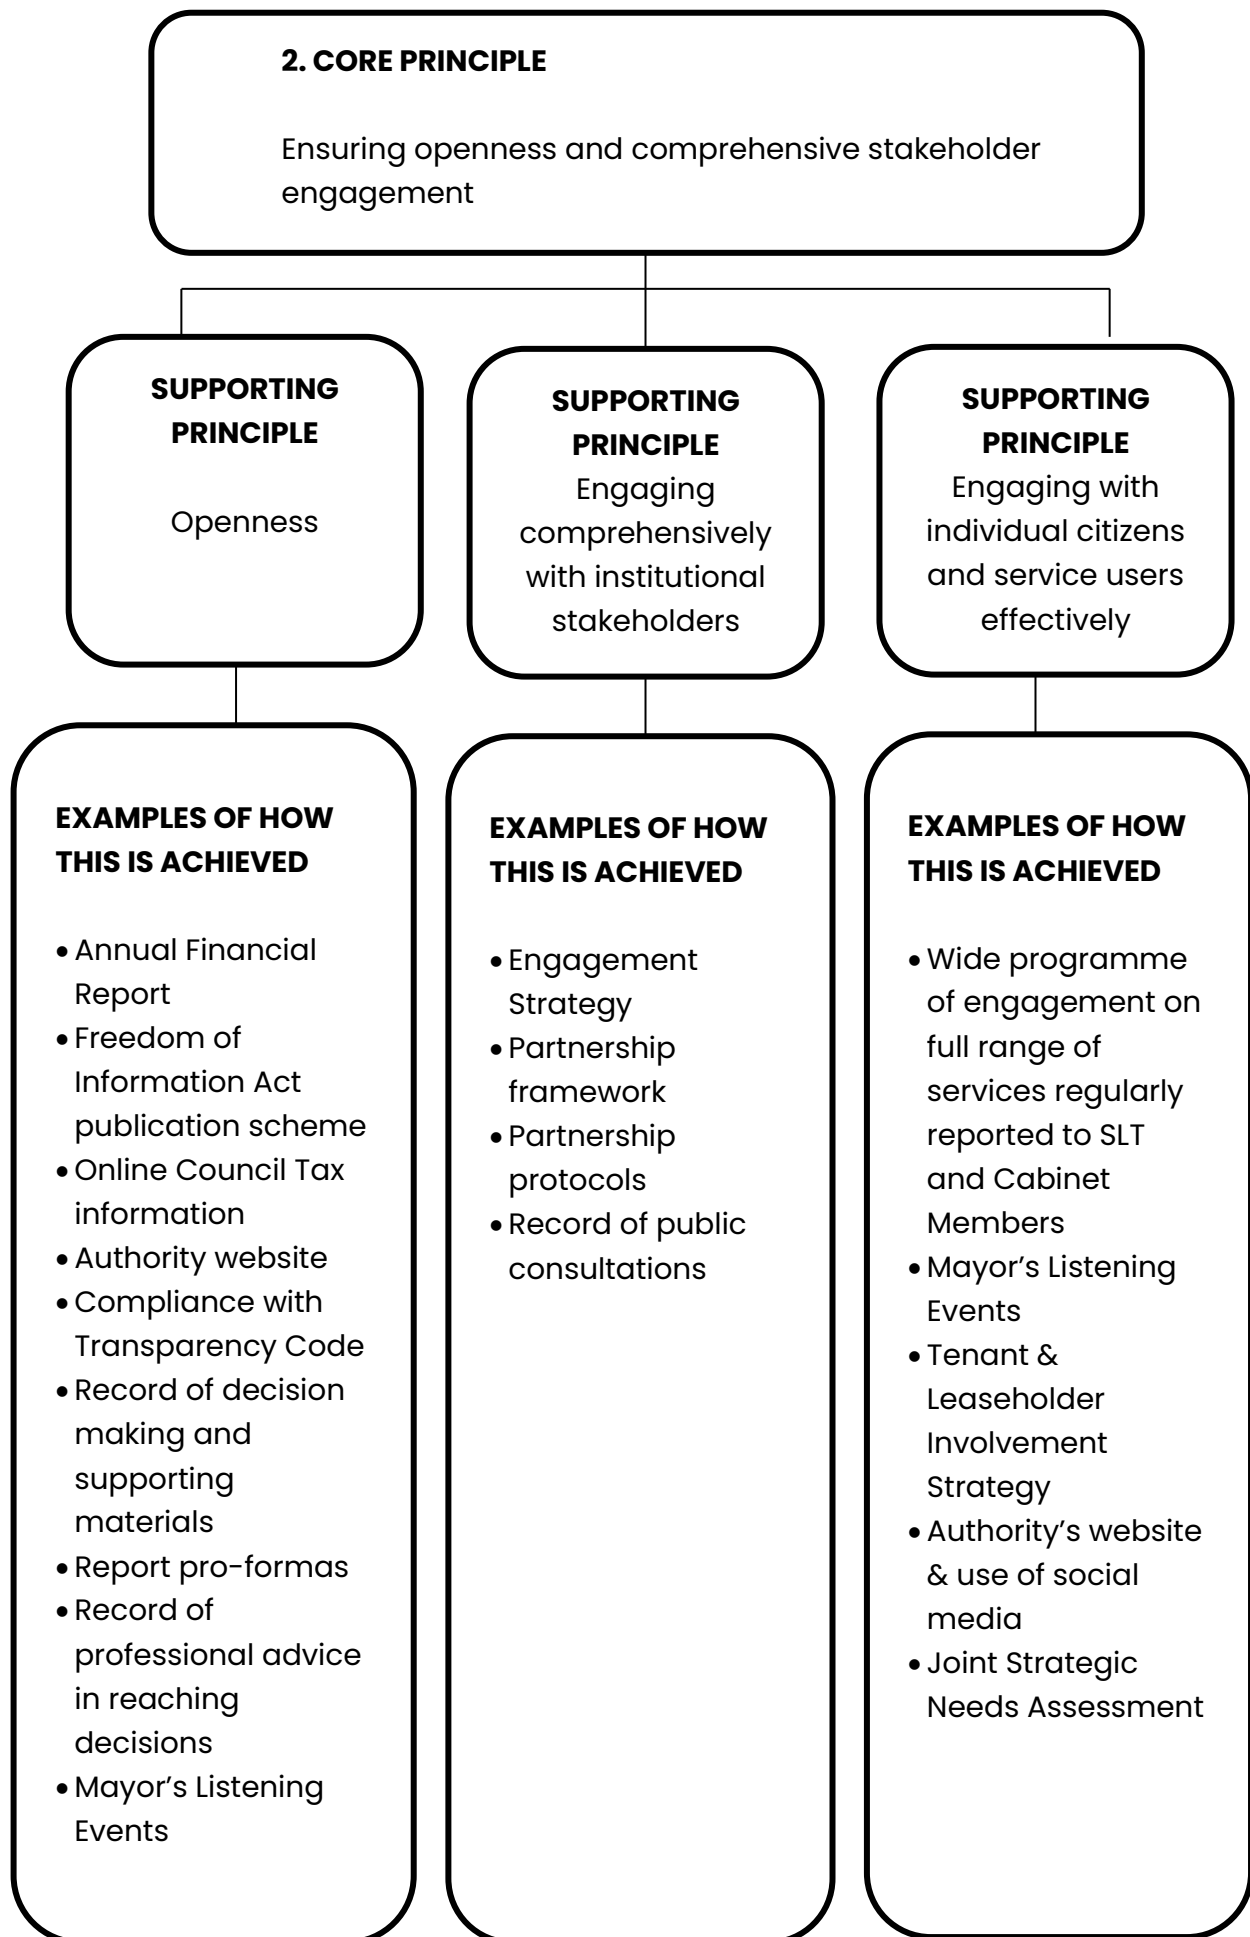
**2. CORE PRINCIPLE**

Ensuring openness and comprehensive stakeholder engagement

**SUPPORTING PRINCIPLE**

Openness

**SUPPORTING PRINCIPLE**
Engaging comprehensively with institutional stakeholders

**SUPPORTING PRINCIPLE**
Engaging with individual citizens and service users effectively

**EXAMPLES OF HOW THIS IS ACHIEVED**

- Annual Financial Report
- Freedom of Information Act publication scheme
- Online Council Tax information
- Authority website
- Compliance with Transparency Code
- Record of decision making and supporting materials
- Report pro-formas
- Record of professional advice in reaching decisions
- Mayor's Listening Events

**EXAMPLES OF HOW THIS IS ACHIEVED**

- Engagement Strategy
- Partnership framework
- Partnership protocols
- Record of public consultations

**EXAMPLES OF HOW THIS IS ACHIEVED**

- Wide programme of engagement on full range of services regularly reported to SLT and Cabinet Members
- Mayor's Listening Events
- Tenant & Leaseholder Involvement Strategy
- Authority's website & use of social media
- Joint Strategic Needs Assessment